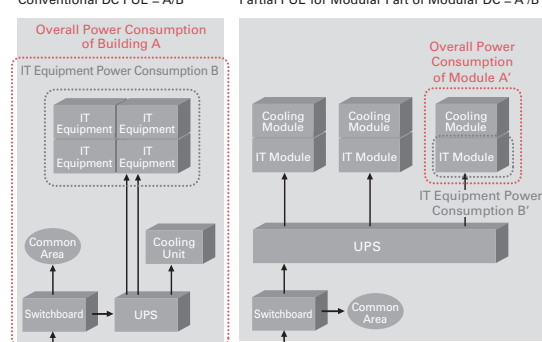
Conventional DC PUE = A/B

Overall Power Consumption of Building A

IT Equipment Power Consumption B

IT Equipment

IT Equipment

IT Equipment

IT Equipment

Common Area

Cooling Unit

Switchboard

UPS

Partial PUE for Modular Part of Modular DC = A'/B'

Cooling Module

IT Module

Cooling Module

IT Module

Overall Power Consumption of Module A'

Cooling Module

IT Module

IT Equipment Power Consumption B'

UPS

Switchboard

Common Area